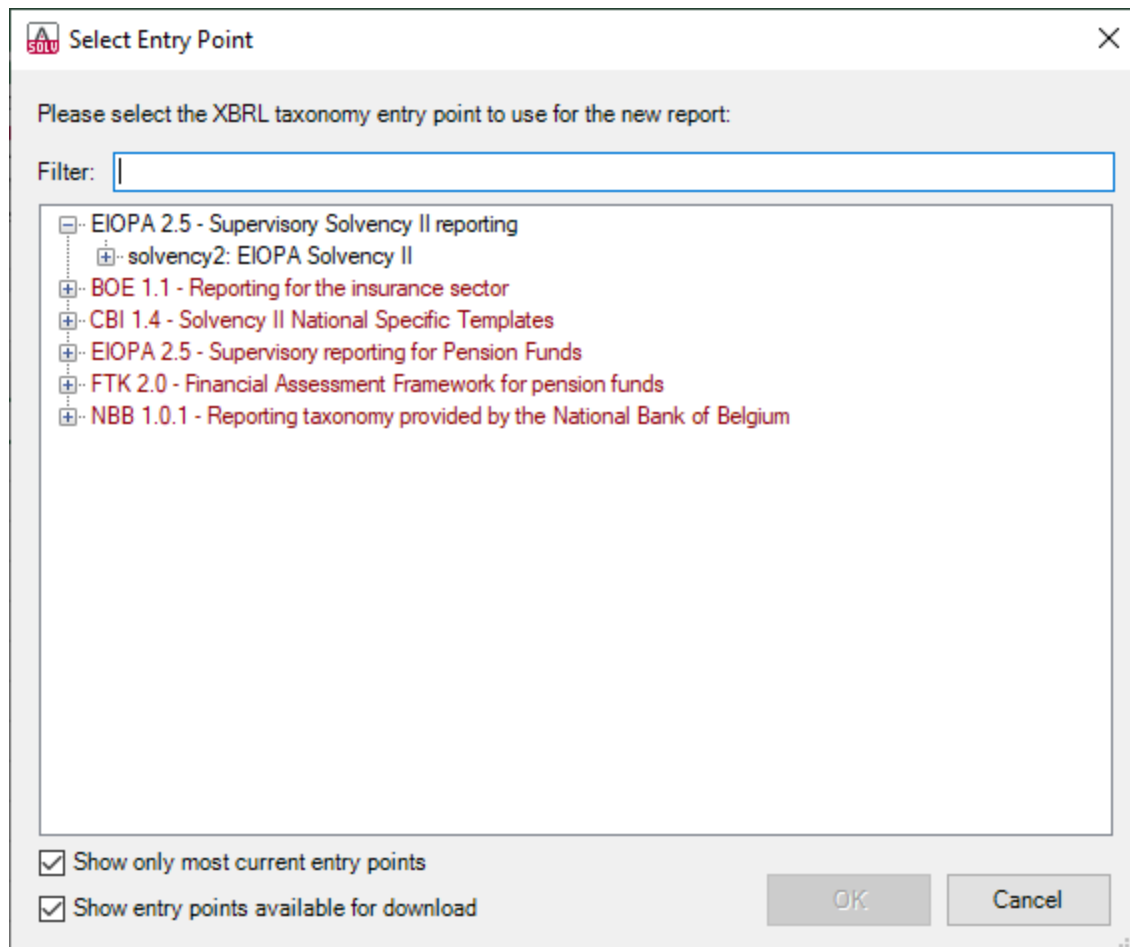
Select Entry Point

Please select the XBRL taxonomy entry point to use for the new report:

Filter:

EIOPA 2.5 - Supervisory Solvency II reporting
solvency2: EIOPA Solvency II
BOE 1.1 - Reporting for the insurance sector
CBI 1.4 - Solvency II National Specific Templates
EIOPA 2.5 - Supervisory reporting for Pension Funds
FTK 2.0 - Financial Assessment Framework for pension funds
NBB 1.0.1 - Reporting taxonomy provided by the National Bank of Belgium

Show only most current entry points
Show entry points available for download

OK
Cancel